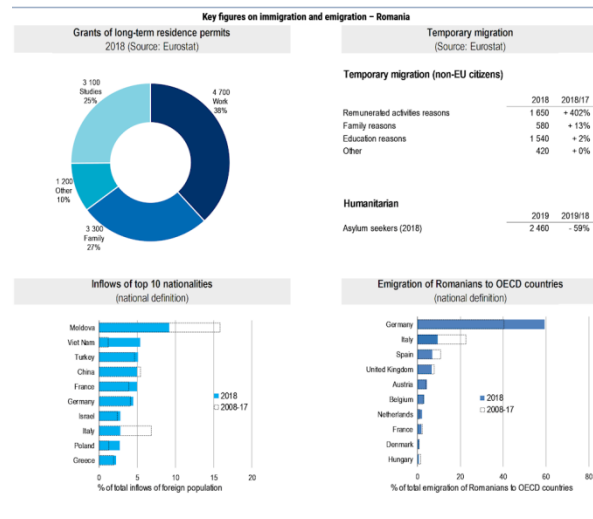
Key figures on immigration and emigration – Romania

Grants of long-term residence permits
2018 (Source: Eurostat)

3 100
Studies
25%

4 700
Work
38%

1 200
Other
10%

3 300
Family
27%

Temporary migration
(Source: Eurostat)

Temporary migration (non-EU citizens)

| | 2018 | 2018/17 |
|---|---|---|
| Remunerated activities reasons | 1 650 | + 402% |
| Family reasons | 580 | + 13% |
| Education reasons | 1 540 | + 2% |
| Other | 420 | + 0% |

Humanitarian

| | 2019 | 2019/18 |
|---|---|---|
| Asylum seekers (2018) | 2 460 | - 59% |

Inflows of top 10 nationalities
(national definition)

Moldova
Viet Nam
Turkey
China
France
Germany
Israel
Italy
Poland
Greece

2018
2008-17

0 5 10 15 20
% of total inflows of foreign population

Emigration of Romanians to OECD countries
(national definition)

Germany
Italy
Spain
United Kingdom
Austria
Belgium
Netherlands
France
Denmark
Hungary

2018
2008-17

0 20 40 60 80
% of total emigration of Romanians to OECD countries